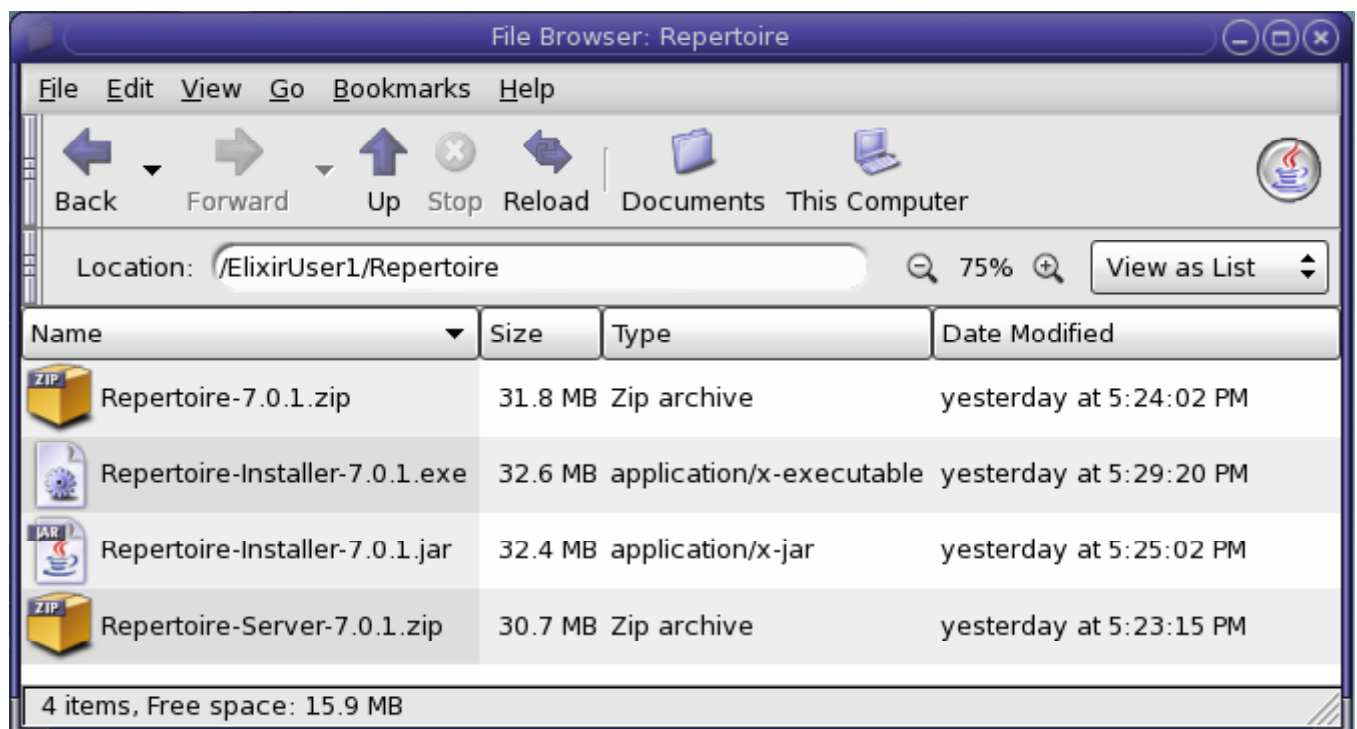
File Browser: Repertoire

File Edit View Go Bookmarks Help

Back Forward Up Stop Reload Documents This Computer

Location: /ElixirUser1/Repertoire 75% View as List

| Name | Size | Type | Date Modified |
|---|---|---|---|
| Repertoire-7.0.1.zip | 31.8 MB | Zip archive | yesterday at 5:24:02 PM |
| Repertoire-Installer-7.0.1.exe | 32.6 MB | application/x-executable | yesterday at 5:29:20 PM |
| Repertoire-Installer-7.0.1.jar | 32.4 MB | application/x-jar | yesterday at 5:25:02 PM |
| Repertoire-Server-7.0.1.zip | 30.7 MB | Zip archive | yesterday at 5:23:15 PM |

4 items, Free space: 15.9 MB